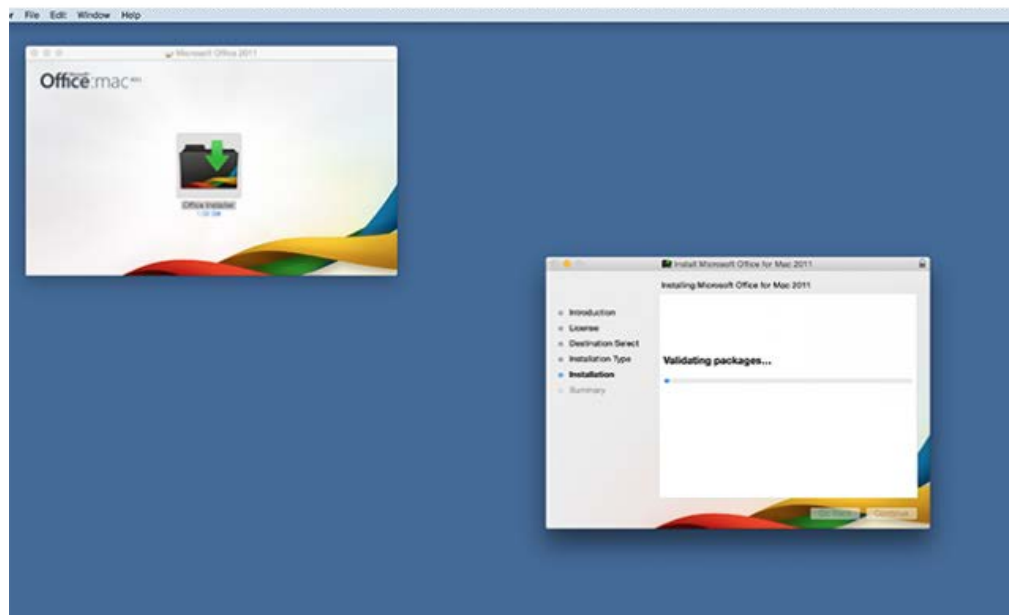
r File Edit Window Help

Microsoft Office 2011

Office:mac 2011

Office Installer
1.08 GB

Install Microsoft Office for Mac 2011

Installing Microsoft Office for Mac 2011

Introduction
License
Destination Select
Installation Type
Installation
Summary

Validating packages...

Go Back
Continue